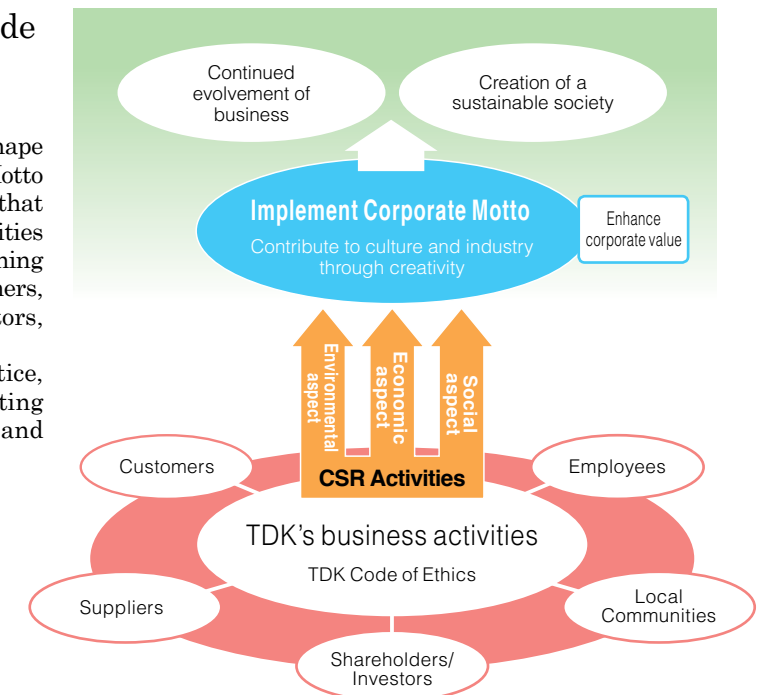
de

hape
Motto
that
ities
hing
ners,
tors,

tice,
ting
and

Continued evolvement of business

Creation of a sustainable society

Implement Corporate Motto

Contribute to culture and industry through creativity

Enhance corporate value

Environmental aspect

Economic aspect

Social aspect

CSR Activities

Customers

Employees

TDK's business activities

TDK Code of Ethics

Suppliers

Local Communities

Shareholders/ Investors